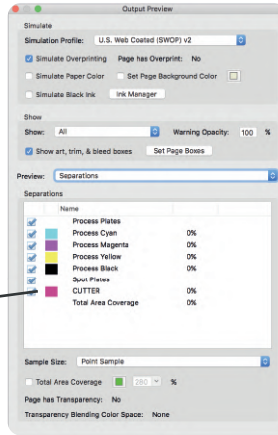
Output Preview

Simulate

Simulation Profile: U.S. Web Coated (SWOP) v2

Simulate Overprinting Page has Overprint: No

Simulate Paper Color Set Page Background Color

Simulate Black Ink Ink Manager

Show

Show: All Warning Opacity: 100 %

Show art, trim, & bleed boxes Set Page Boxes

Preview: Separations

Separations

| | | Name | |
|---|---|---|---|
| | | Process Plates | |
| | | Process Cyan | 0% |
| | | Process Magenta | 0% |
| | | Process Yellow | 0% |
| | | Process Black | 0% |
| | | Spot Plates | |
| | | CUTTER | 0% |
| | | Total Area Coverage | 0% |

Sample Size: Point Sample

Total Area Coverage 280 %

Page has Transparency: No

Transparency Blending Color Space: None